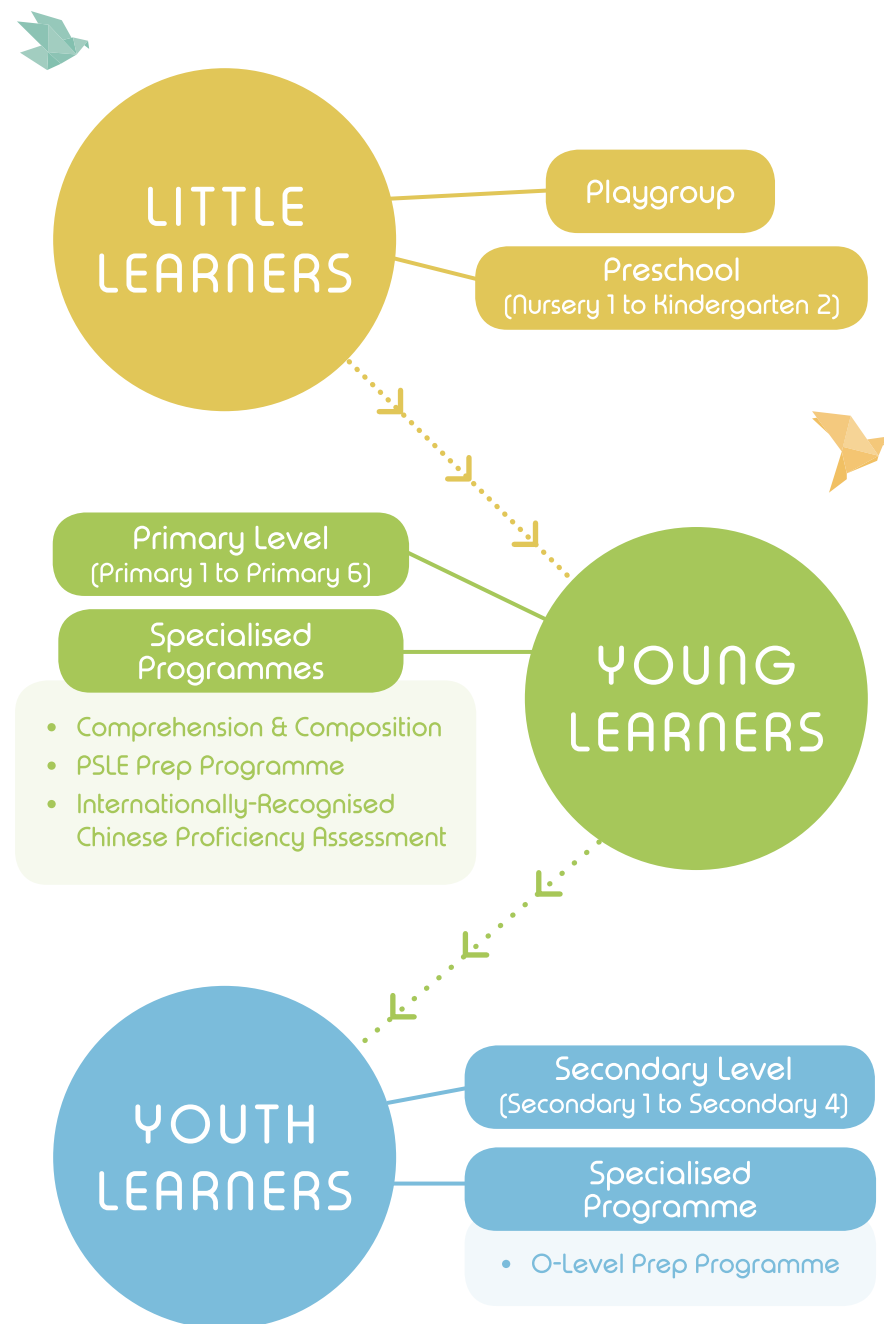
LITTLE LEARNERS

Playgroup

Preschool
(Nursery 1 to Kindergarten 2)

Primary Level
(Primary 1 to Primary 6)

Specialised Programmes

- Comprehension & Composition
- PSLE Prep Programme
- Internationally-Recognised Chinese Proficiency Assessment

YOUNG LEARNERS

YOUTH LEARNERS

Secondary Level
(Secondary 1 to Secondary 4)

Specialised Programme

- O-Level Prep Programme